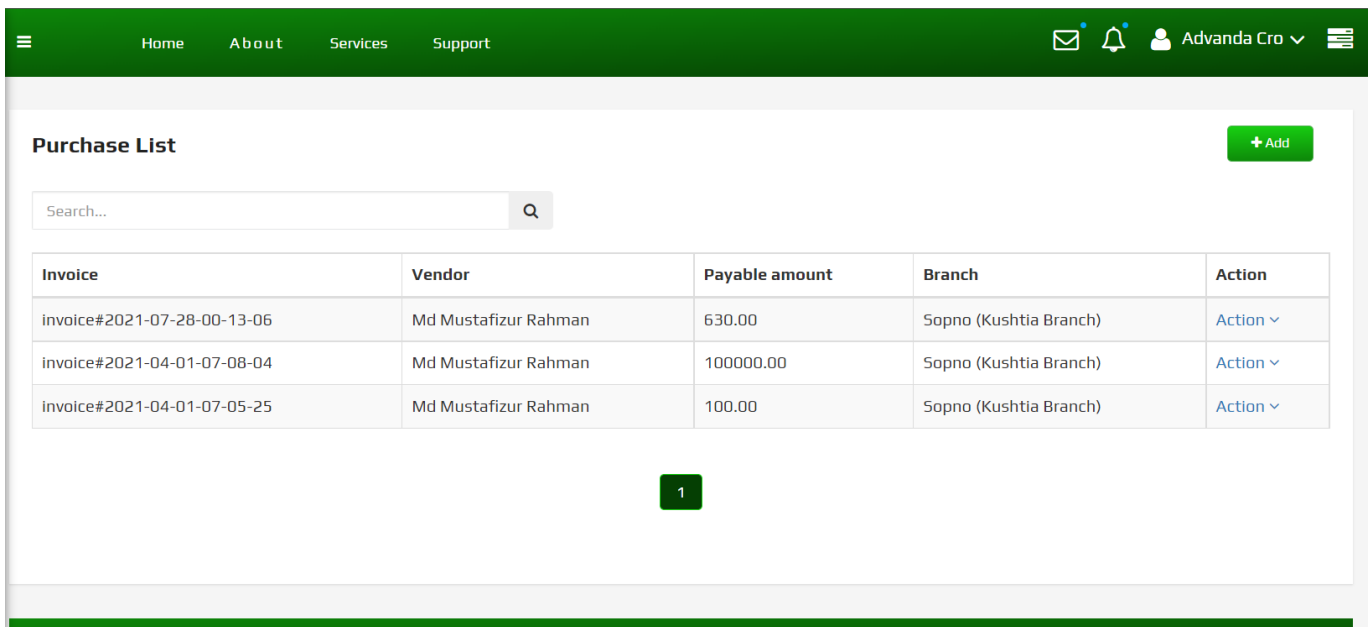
Home About Services Support

Advanda Cro

Purchase List

+ Add

Search...

| Invoice | Vendor | Payable amount | Branch | Action |
|---|---|---|---|---|
| invoice#2021-07-28-00-13-06 | Md Mustafizur Rahman | 630.00 | Sopno (Kushtia Branch) | Action |
| invoice#2021-04-01-07-08-04 | Md Mustafizur Rahman | 100000.00 | Sopno (Kushtia Branch) | Action |
| invoice#2021-04-01-07-05-25 | Md Mustafizur Rahman | 100.00 | Sopno (Kushtia Branch) | Action |

1